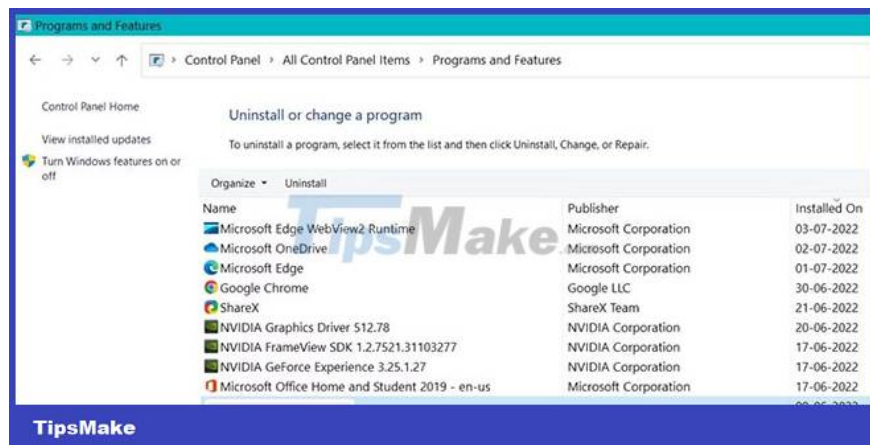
Programs and Features

Control Panel › All Control Panel Items › Programs and Features

Control Panel Home

View installed updates

Turn Windows features on or off

Uninstall or change a program

To uninstall a program, select it from the list and then click Uninstall, Change, or Repair.

Organize ▾ Uninstall

| Name | Publisher | Installed On |
|---|---|---|
| Microsoft Edge WebView2 Runtime | Microsoft Corporation | 03-07-2022 |
| Microsoft OneDrive | Microsoft Corporation | 02-07-2022 |
| Microsoft Edge | Microsoft Corporation | 01-07-2022 |
| Google Chrome | Google LLC | 30-06-2022 |
| ShareX | ShareX Team | 21-06-2022 |
| NVIDIA Graphics Driver 512.78 | NVIDIA Corporation | 20-06-2022 |
| NVIDIA FrameView SDK 1.2.7521.31103277 | NVIDIA Corporation | 17-06-2022 |
| NVIDIA GeForce Experience 3.25.1.27 | NVIDIA Corporation | 17-06-2022 |
| Microsoft Office Home and Student 2019 - en-us | Microsoft Corporation | 17-06-2022 |
| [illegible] | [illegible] | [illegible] |

TipsMake

TipsMake